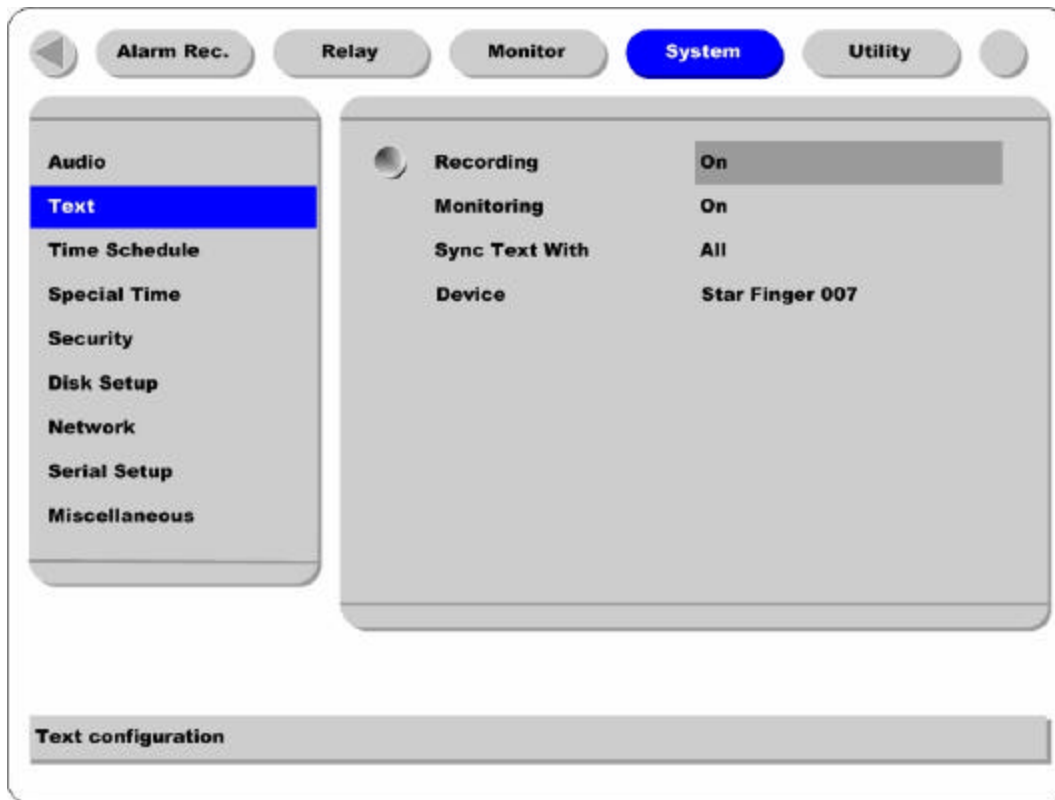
Alarm Rec.
Relay
Monitor
System
Utility

Audio
Text
Time Schedule
Special Time
Security
Disk Setup
Network
Serial Setup
Miscellaneous

| | |
|---|---|
| Recording | On |
| Monitoring | On |
| Sync Text With | All |
| Device | Star Finger 007 |

Text configuration